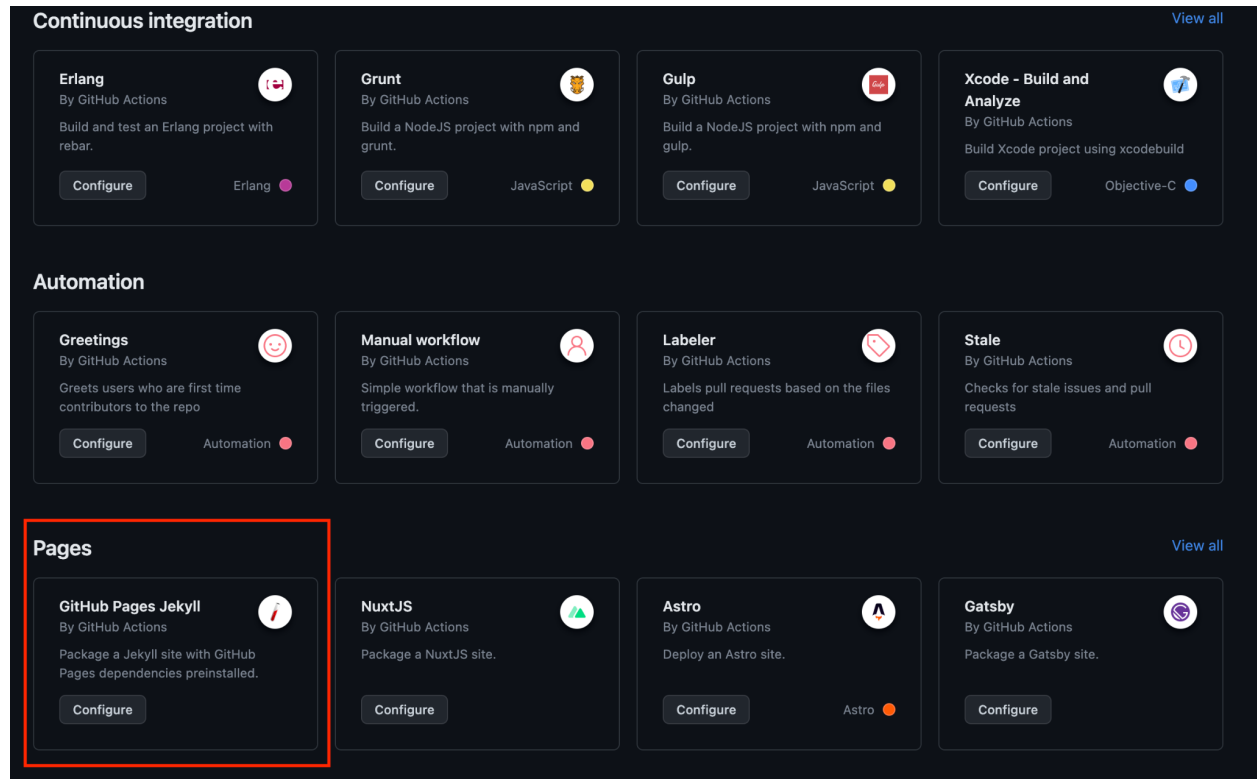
Continuous integration

View all

Erlang
By GitHub Actions
Build and test an Erlang project with rebar.
Configure
Erlang

Grunt
By GitHub Actions
Build a NodeJS project with npm and grunt.
Configure
JavaScript

Gulp
By GitHub Actions
Build a NodeJS project with npm and gulp.
Configure
JavaScript

Xcode - Build and Analyze
By GitHub Actions
Build Xcode project using xcodebuild
Configure
Objective-C

Automation

Greetings
By GitHub Actions
Greets users who are first time contributors to the repo
Configure
Automation

Manual workflow
By GitHub Actions
Simple workflow that is manually triggered.
Configure
Automation

Labeler
By GitHub Actions
Labels pull requests based on the files changed
Configure
Automation

Stale
By GitHub Actions
Checks for stale issues and pull requests
Configure
Automation

Pages

View all

GitHub Pages Jekyll
By GitHub Actions
Package a Jekyll site with GitHub Pages dependencies preinstalled.
Configure

NuxtJS
By GitHub Actions
Package a NuxtJS site.
Configure

Astro
By GitHub Actions
Deploy an Astro site.
Configure
Astro

Gatsby
By GitHub Actions
Package a Gatsby site.
Configure